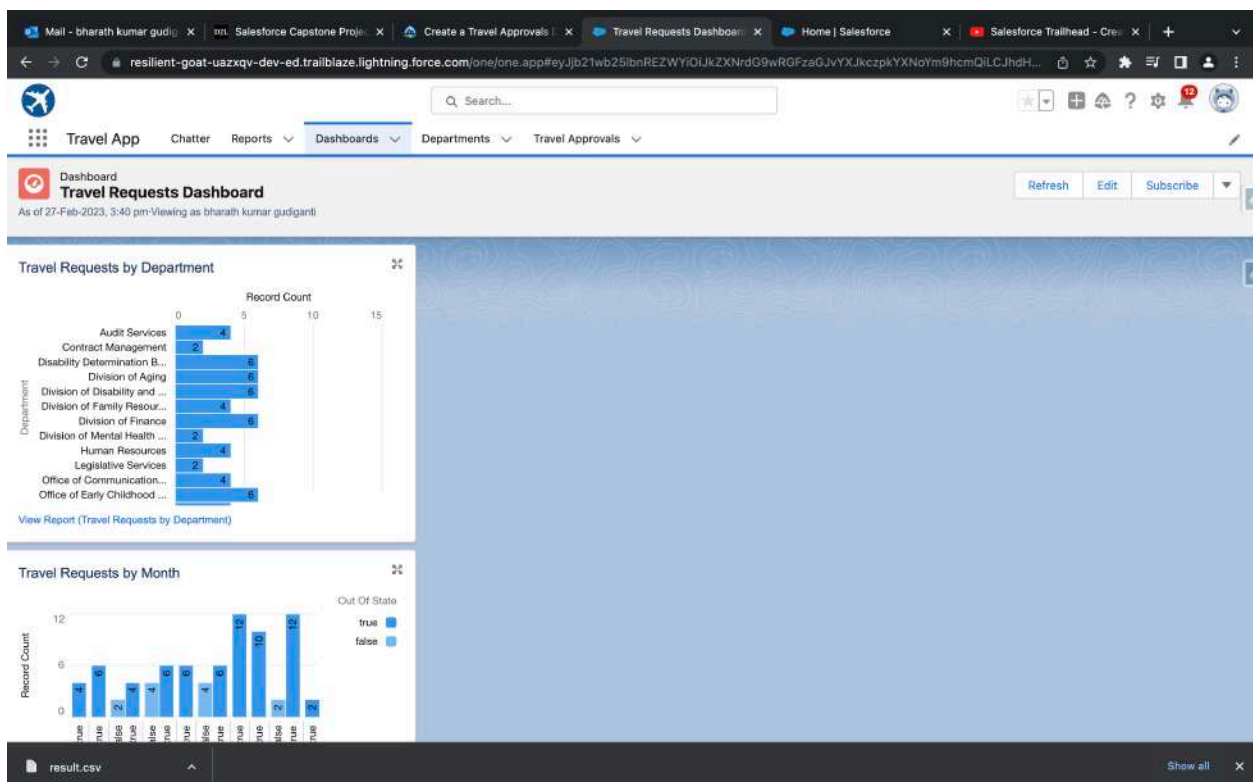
Mail - bharath kumar gudig ×
Salesforce Capstone Proje ×
Create a Travel Approvals ×
Travel Requests Dashboar ×
Home | Salesforce ×
Salesforce Trailhead - Cre ×
+

resilient-goat-uazxqv-dev-ed.trailblaze.lightning.force.com/one/one.app#eyJjb21wb25lbnREZWYiOiJkZXNrdG9wRGFzaGJvYXJkczpkYXNoYm9hcmQiLCJhdH...

Search...

12

Travel App
Chatter
Reports
Dashboards
Departments
Travel Approvals

Dashboard
Travel Requests Dashboard
As of 27-Feb-2023, 3:40 pm·Viewing as bharath kumar gudiganti

Refresh
Edit
Subscribe

Travel Requests by Department

Record Count
0 5 10 15

Department

| Department | Record Count |
|---|---|
| Audit Services | 4 |
| Contract Management | 2 |
| Disability Determination B... | 6 |
| Division of Aging | 6 |
| Division of Disability and ... | 6 |
| Division of Family Resour... | 4 |
| Division of Finance | 6 |
| Division of Mental Health ... | 2 |
| Human Resources | 4 |
| Legislative Services | 2 |
| Office of Communication... | 4 |
| Office of Early Childhood ... | 6 |

View Report (Travel Requests by Department)

Travel Requests by Month

Out Of State
true
false

Record Count
12
6
0

4 6 2 4 4 6 6 4 6 12 10 2 12 2

true true false true false true true false true true true false true true

result.csv

Show all